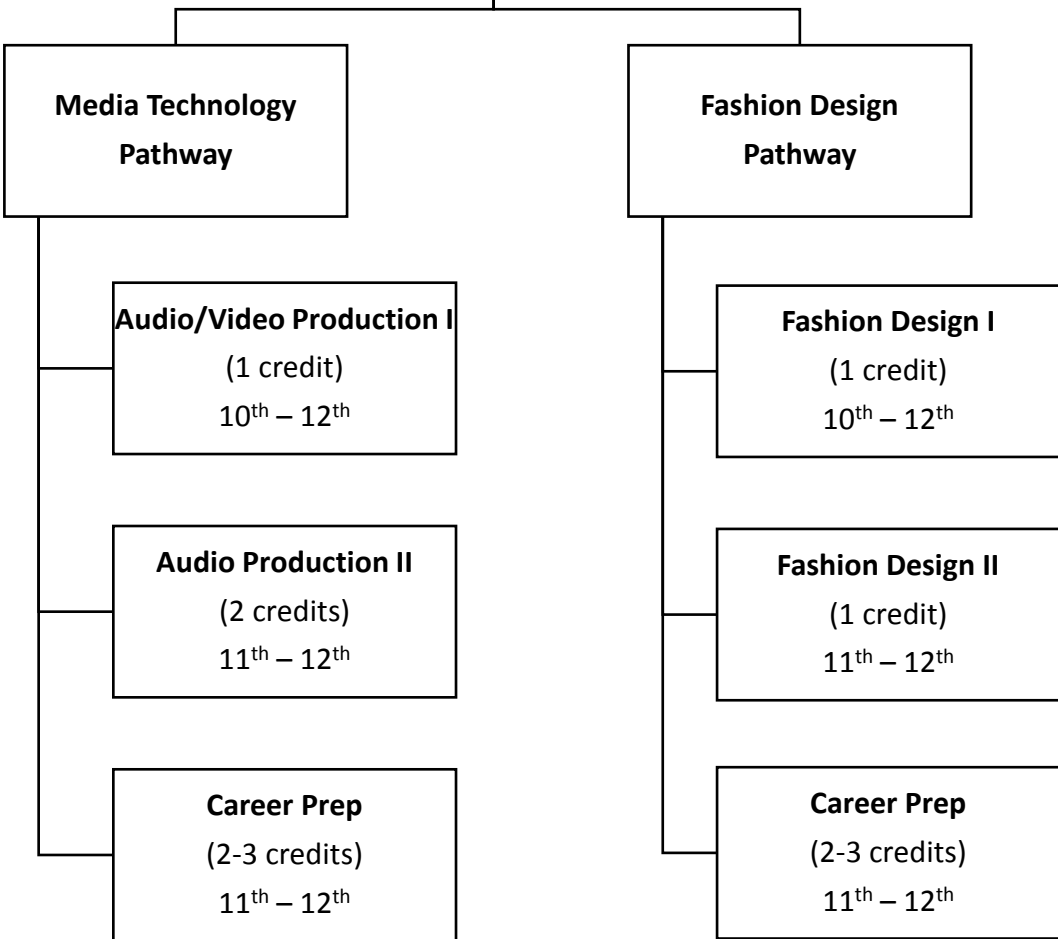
Media Technology Pathway

Audio/Video Production I
(1 credit)
$10^{th} – 12^{th}$

Audio Production II
(2 credits)
$11^{th} – 12^{th}$

Career Prep
(2-3 credits)
$11^{th} – 12^{th}$

Fashion Design Pathway

Fashion Design I
(1 credit)
$10^{th} – 12^{th}$

Fashion Design II
(1 credit)
$11^{th} – 12^{th}$

Career Prep
(2-3 credits)
$11^{th} – 12^{th}$